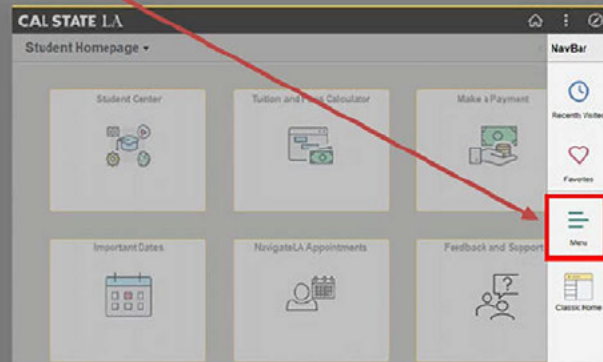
CAL STATE LA

Student Homepage ▾

NavBar

Student Center

Tuition and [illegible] Calculator

Make a Payment

Recently Visited

Favorites

Important Dates

NavigateLA Appointments

Feedback and Support

Menu

Classic Home